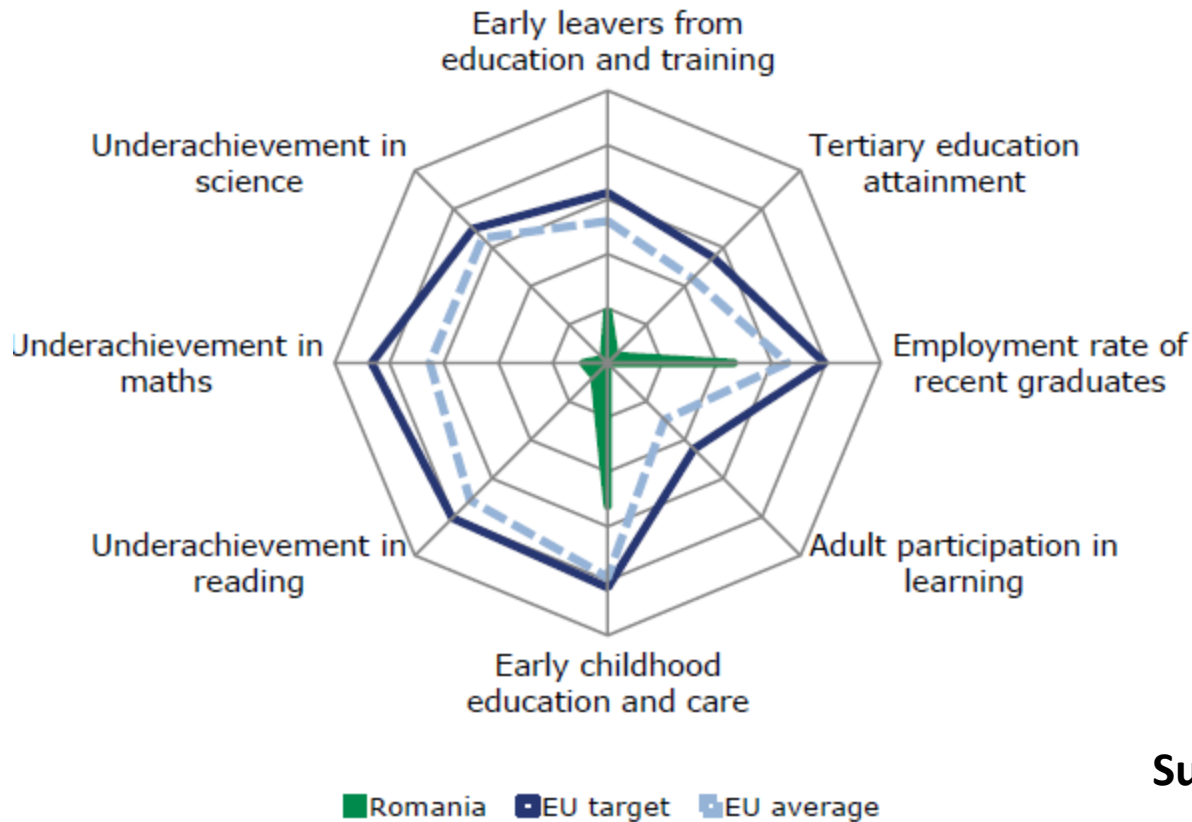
Early leavers from education and training

Tertiary education attainment

Employment rate of recent graduates

Adult participation in learning

Early childhood education and care

Underachievement in reading

Underachievement in maths

Underachievement in science

Su

Romania EU target EU average